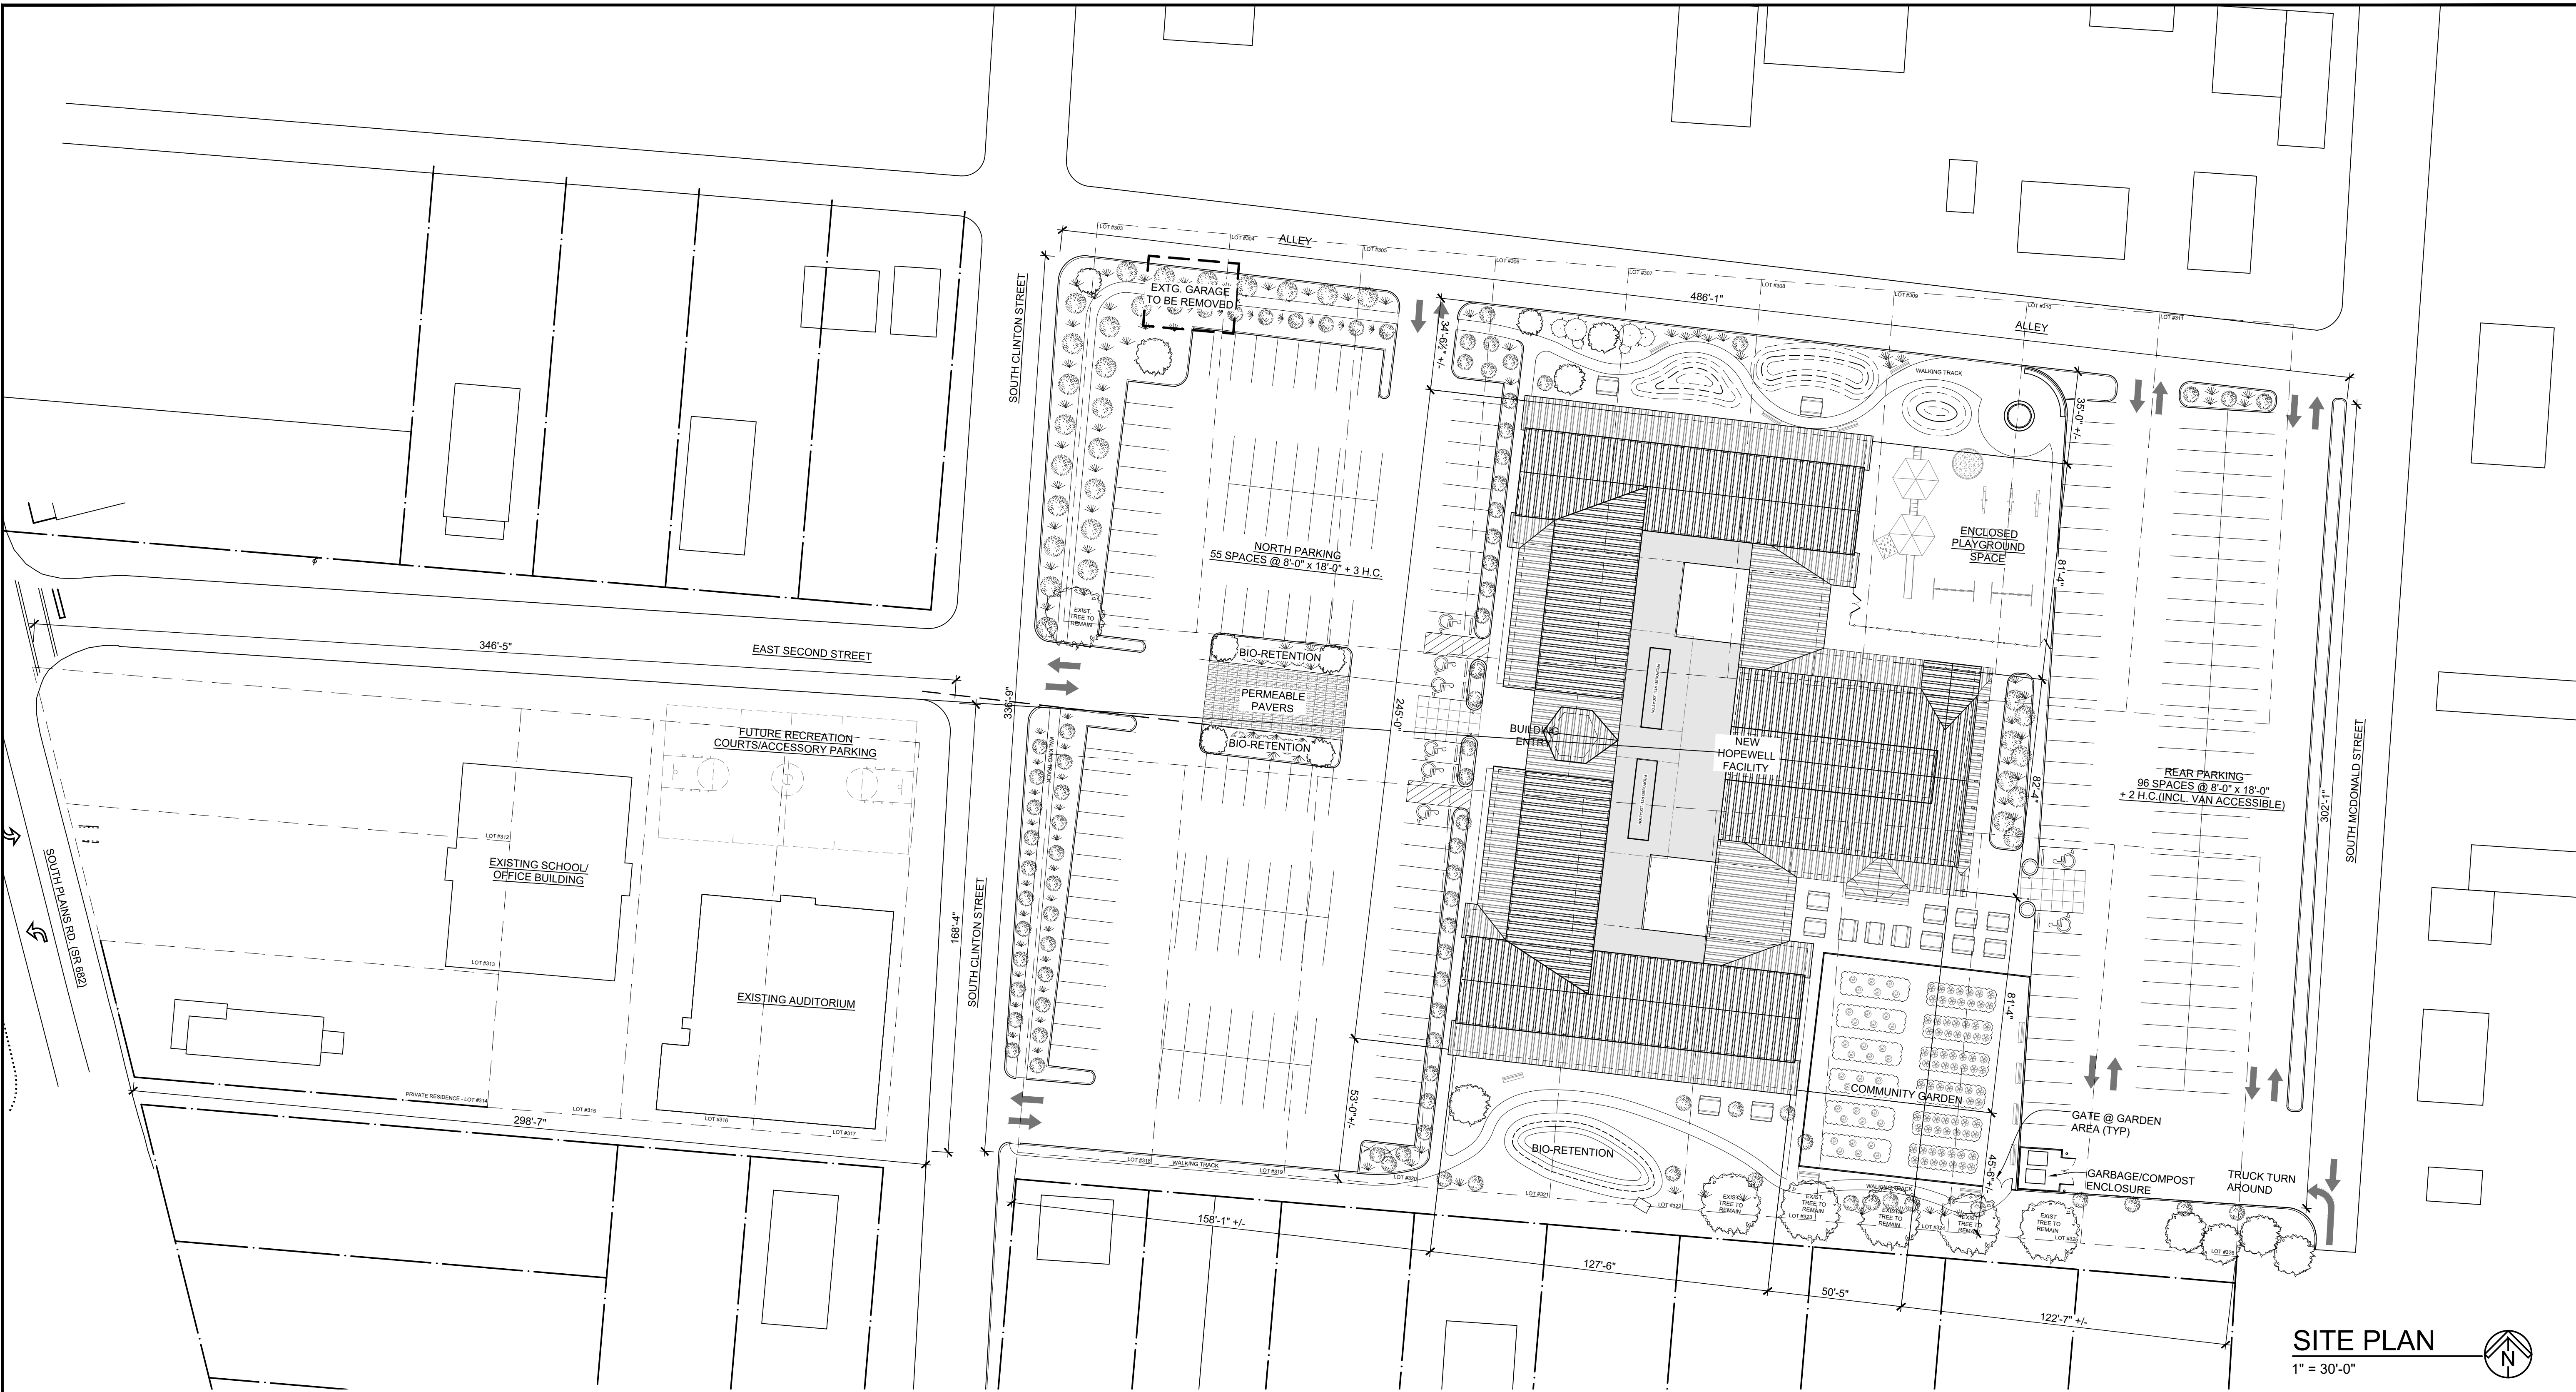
ALLEY

LOT #303 LOT #304 LOT #305 LOT #306 LOT #307 LOT #308 LOT #309 LOT #310 LOT #311

EXTG. GARAGE TO BE REMOVED

486'-1"

ALLEY

34'-6¾" +/-

WALKING TRACK

35'-0" +/-

SOUTH CLINTON STREET

NORTH PARKING
55 SPACES @ 8'-0" x 18'-0" + 3 H.C.

ENCLOSED PLAYGROUND SPACE

81'-4"

EXIST. TREE TO REMAIN

346'-5"

EAST SECOND STREET

BIO-RETENTION

PERMEABLE PAVERS

BIO-RETENTION

336'-9"

245'-0"

BUILDING ENTRY

NEW HOPEWELL FACILITY

82'-4"

FUTURE RECREATION COURTS/ACCESSORY PARKING

REAR PARKING
96 SPACES @ 8'-0" x 18'-0" + 2 H.C.(INCL. VAN ACCESSIBLE)

302'-1"

SOUTH MCDONALD STREET

LOT #312

EXISTING SCHOOL/ OFFICE BUILDING

LOT #313

SOUTH PLAINS RD. (SR 682)

168'-4"

SOUTH CLINTON STREET

EXISTING AUDITORIUM

81'-4"

COMMUNITY GARDEN

53'-0" +/-

GATE @ GARDEN AREA (TYP)

PRIVATE RESIDENCE - LOT #314

LOT #315

LOT #316

LOT #317

298'-7"

BIO-RETENTION

45'-6" +/-

GARBAGE/COMPOST ENCLOSURE

TRUCK TURN AROUND

LOT #318 WALKING TRACK LOT #319 LOT #320 LOT #321 LOT #322

WALKING TRACK

EXIST. TREE TO REMAIN

LOT #323 LOT #324 LOT #325 LOT #326

158'-1" +/-

127'-6"

50'-5"

122'-7" +/-

SITE PLAN
1" = 30'-0"

N